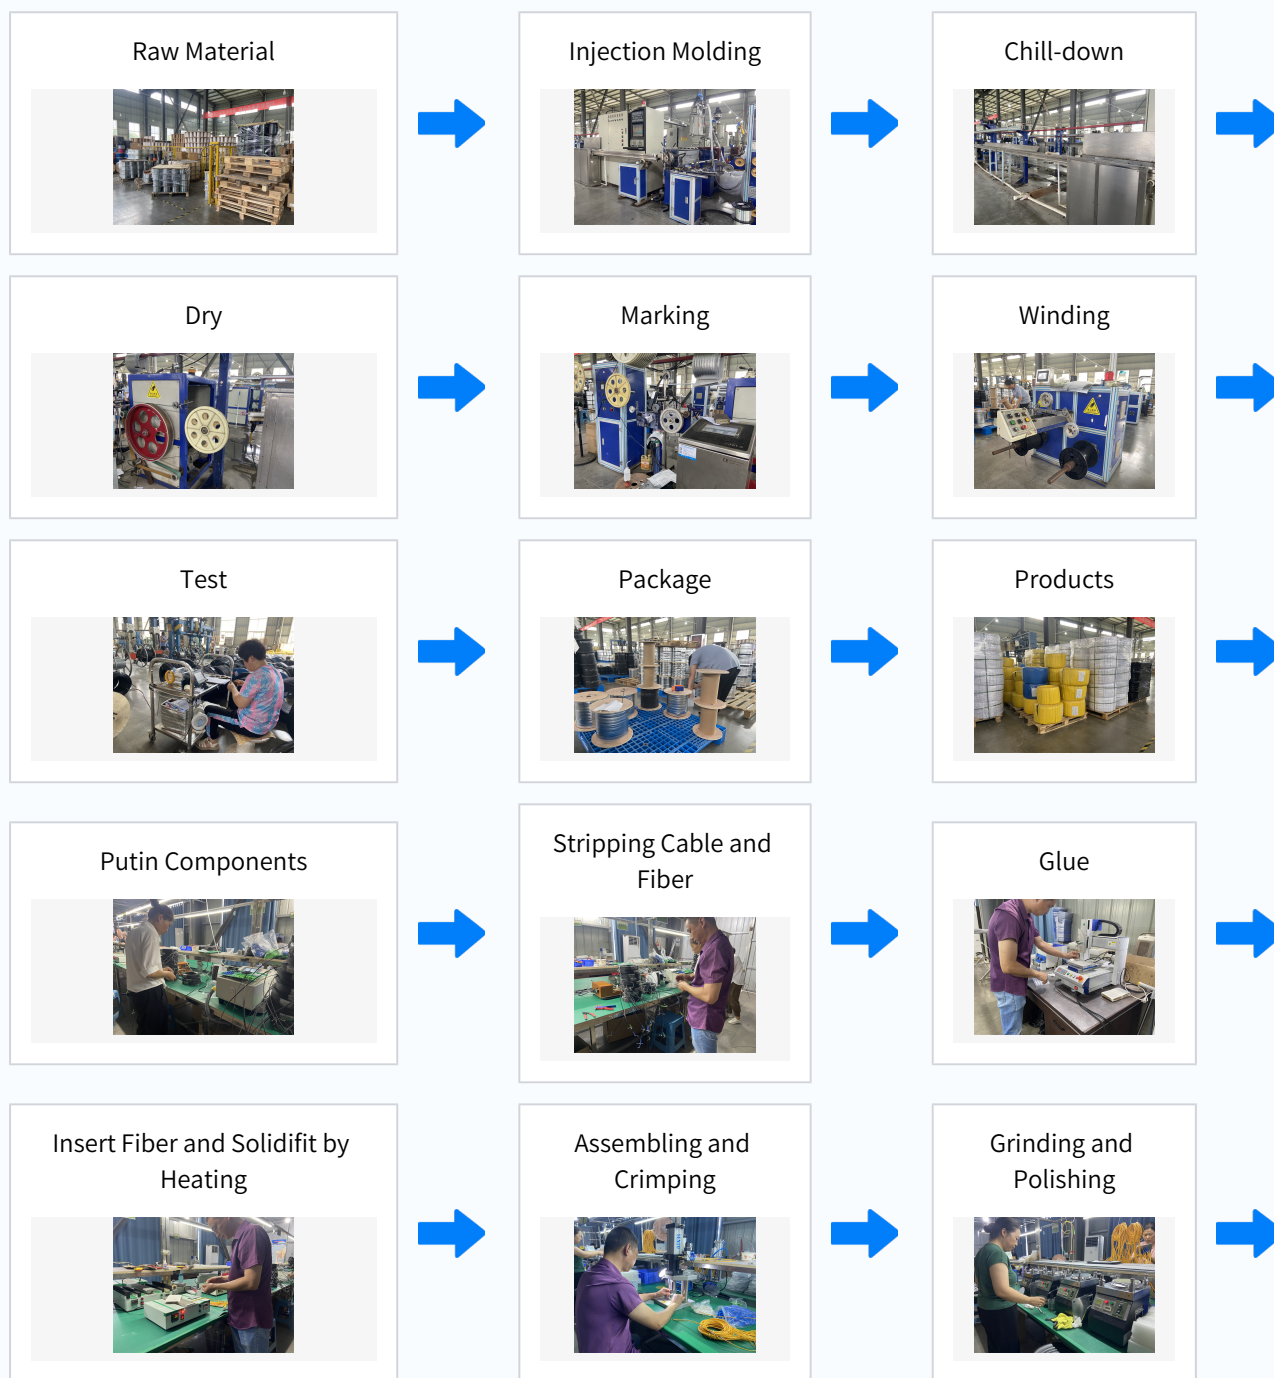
Raw Material

Injection Molding

Chill-down

Dry

Marking

Winding

Test

Package

Products

Putin Components

Stripping Cable and Fiber

Glue

Insert Fiber and Solidifit by Heating

Assembling and Crimping

Grinding and Polishing